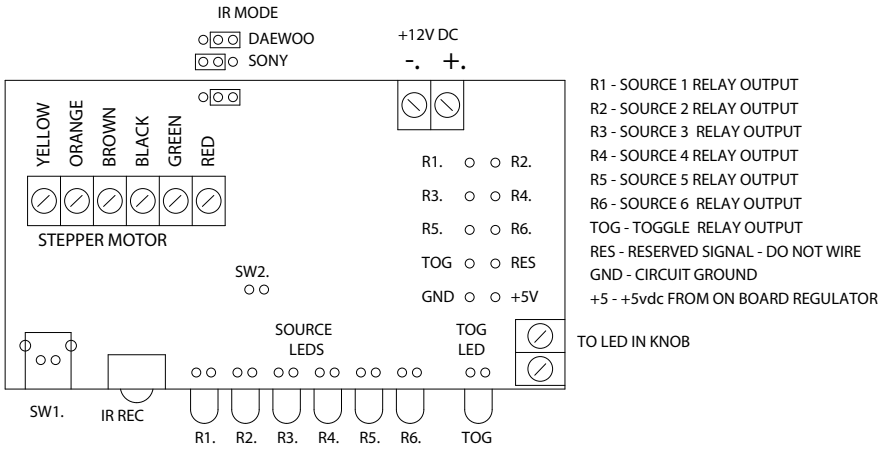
IR MODE
DAEWOO
SONY

+12V DC
-. +.

R1 - SOURCE 1 RELAY OUTPUT
R2 - SOURCE 2 RELAY OUTPUT
R3 - SOURCE 3 RELAY OUTPUT
R4 - SOURCE 4 RELAY OUTPUT
R5 - SOURCE 5 RELAY OUTPUT
R6 - SOURCE 6 RELAY OUTPUT
TOG - TOGGLE RELAY OUTPUT
RES - RESERVED SIGNAL - DO NOT WIRE
GND - CIRCUIT GROUND
+5 - +5vdc FROM ON BOARD REGULATOR

YELLOW
ORANGE
BROWN
BLACK
GREEN
RED

STEPPER MOTOR

R1. R2.
R3. R4.
R5. R6.
TOG RES
GND +5V

SW2.

SOURCE LEDS

TOG LED

TO LED IN KNOB

SW1.
IR REC
R1. R2. R3. R4. R5. R6.
TOG